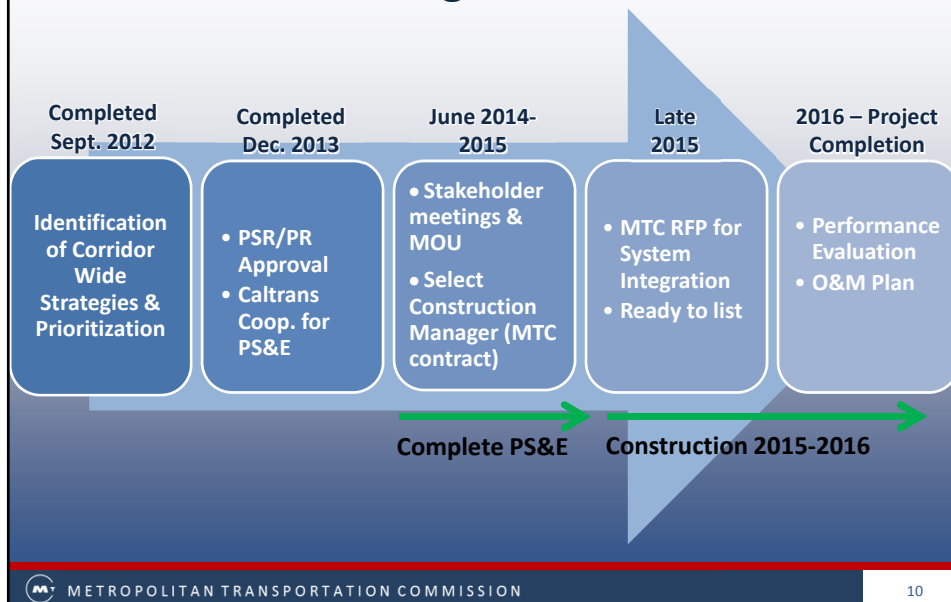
Completed Sept. 2012

Identification of Corridor Wide Strategies & Prioritization

Completed Dec. 2013

• PSR/PR Approval
• Caltrans Coop. for PS&E

June 2014-2015

• Stakeholder meetings & MOU
• Select Construction Manager (MTC contract)

Late 2015

• MTC RFP for System Integration
• Ready to list

2016 – Project Completion

• Performance Evaluation
• O&M Plan

Complete PS&E

Construction 2015-2016

METROPOLITAN TRANSPORTATION COMMISSION

10